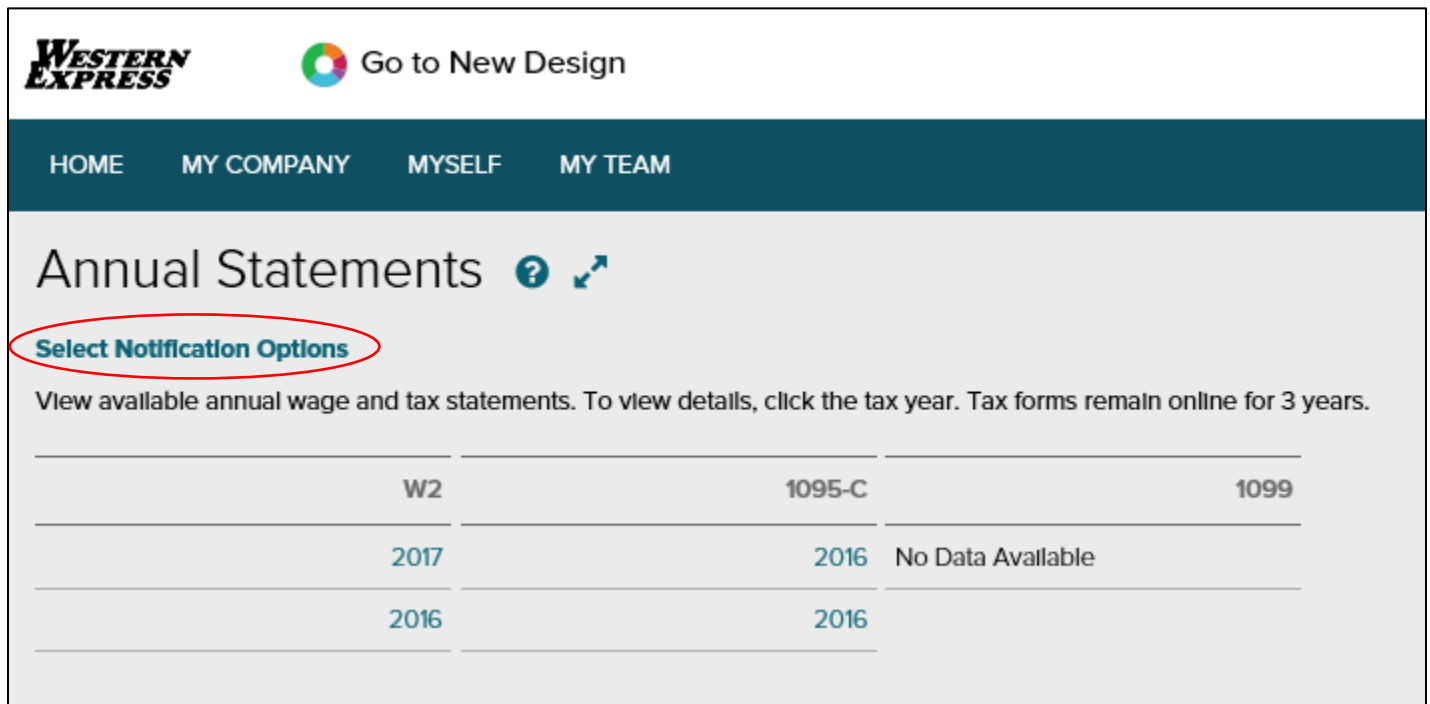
WESTERN EXPRESS

Go to New Design

HOME MY COMPANY MYSELF MY TEAM

Annual Statements

Select Notification Options

View available annual wage and tax statements. To view details, click the tax year. Tax forms remain online for 3 years.

| W2 | 1095-C | 1099 |
|---|---|---|
| 2017 | 2016 | No Data Available |
| 2016 | 2016 | |